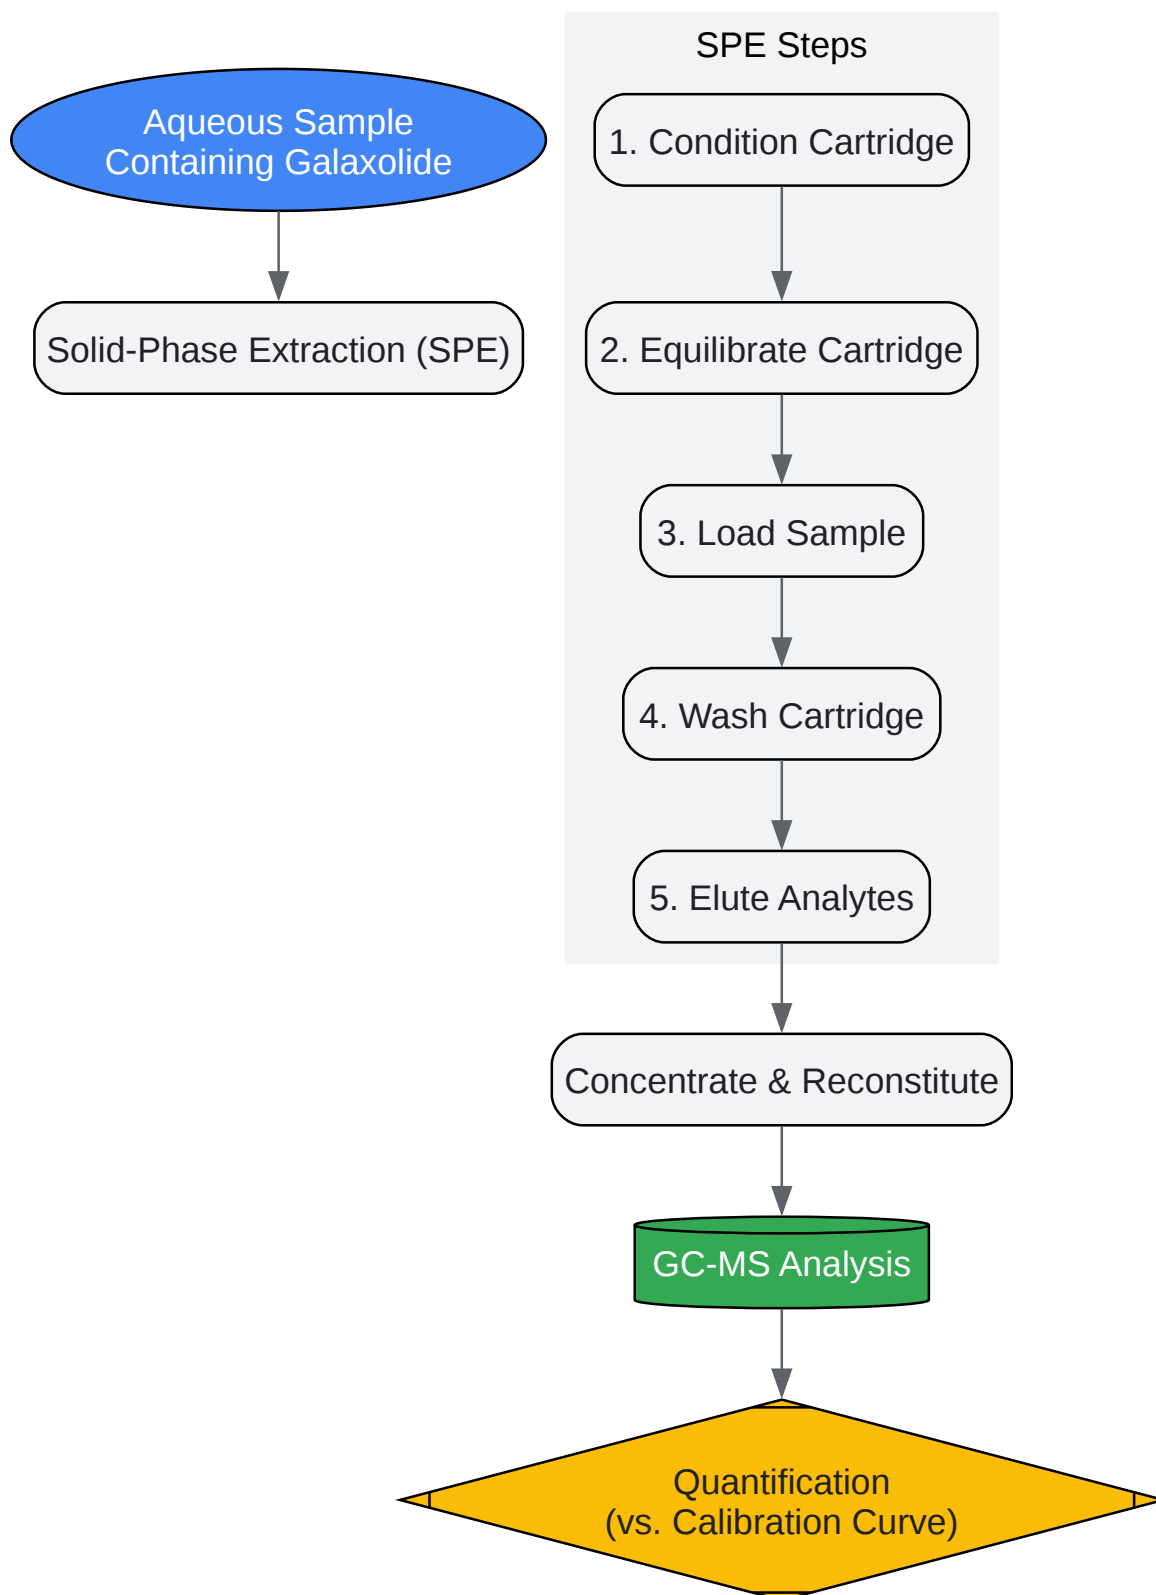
Aqueous Sample
Containing Galaxolide

Solid-Phase Extraction (SPE)

SPE Steps

1. Condition Cartridge

2. Equilibrate Cartridge

3. Load Sample

4. Wash Cartridge

5. Elute Analytes

Concentrate & Reconstitute

GC-MS Analysis

Quantification
(vs. Calibration Curve)